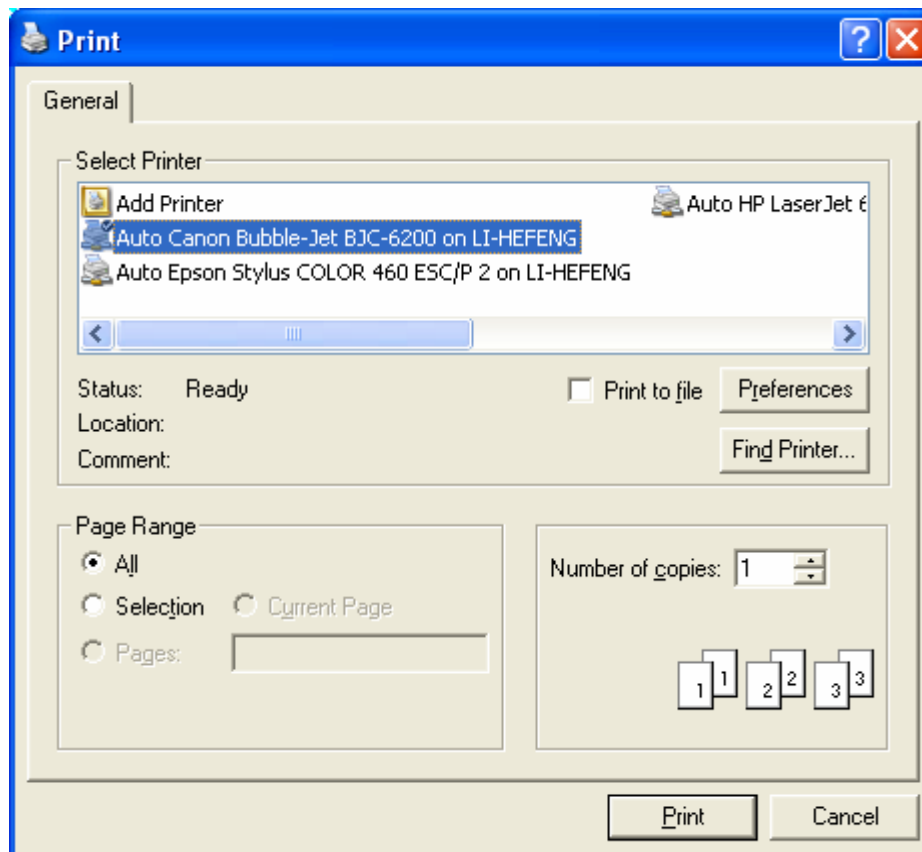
Print

General

Select Printer

Add Printer

Auto HP LaserJet 6

Auto Canon Bubble-Jet BJC-6200 on LI-HEFENG

Auto Epson Stylus COLOR 460 ESC/P 2 on LI-HEFENG

Status: Ready

Location:

Comment:

Print to file

Preferences

Find Printer...

Page Range

All

Selection

Current Page

Pages:

Number of copies: 1

1 1 2 2 3 3

Print

Cancel